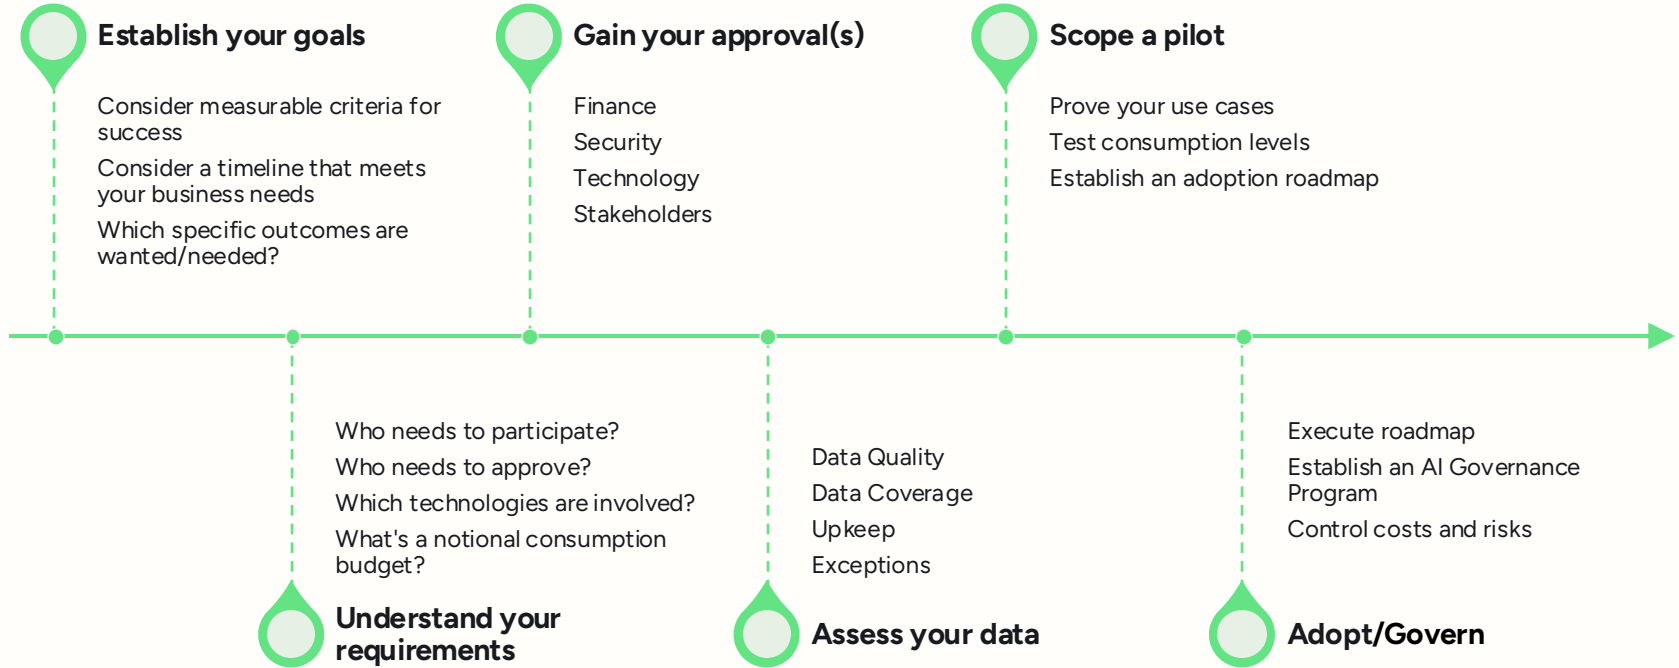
Establish your goals

Consider measurable criteria for success

Consider a timeline that meets your business needs

Which specific outcomes are wanted/needed?

Gain your approval(s)

Finance

Security

Technology

Stakeholders

Scope a pilot

Prove your use cases

Test consumption levels

Establish an adoption roadmap

Who needs to participate?

Who needs to approve?

Which technologies are involved?

What's a notional consumption budget?

Understand your requirements

Data Quality

Data Coverage

Upkeep

Exceptions

Assess your data

Execute roadmap

Establish an AI Governance Program

Control costs and risks

Adopt/Govern